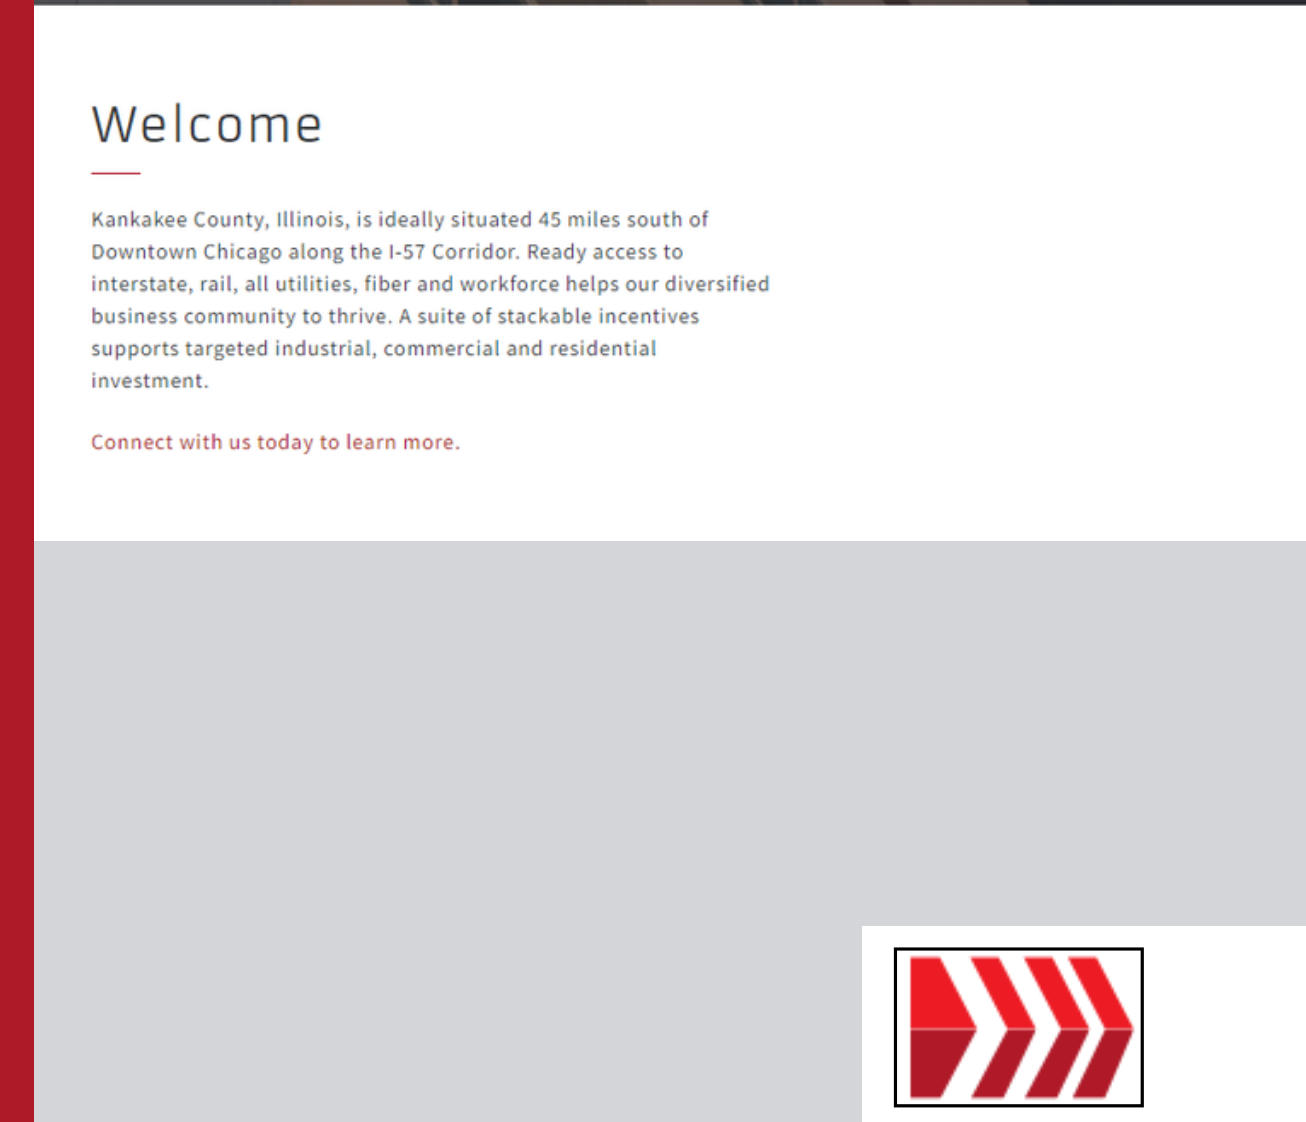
Welcome

Kankakee County, Illinois, is ideally situated 45 miles south of Downtown Chicago along the I-57 Corridor. Ready access to interstate, rail, all utilities, fiber and workforce helps our diversified business community to thrive. A suite of stackable incentives supports targeted industrial, commercial and residential investment.

Connect with us today to learn more.